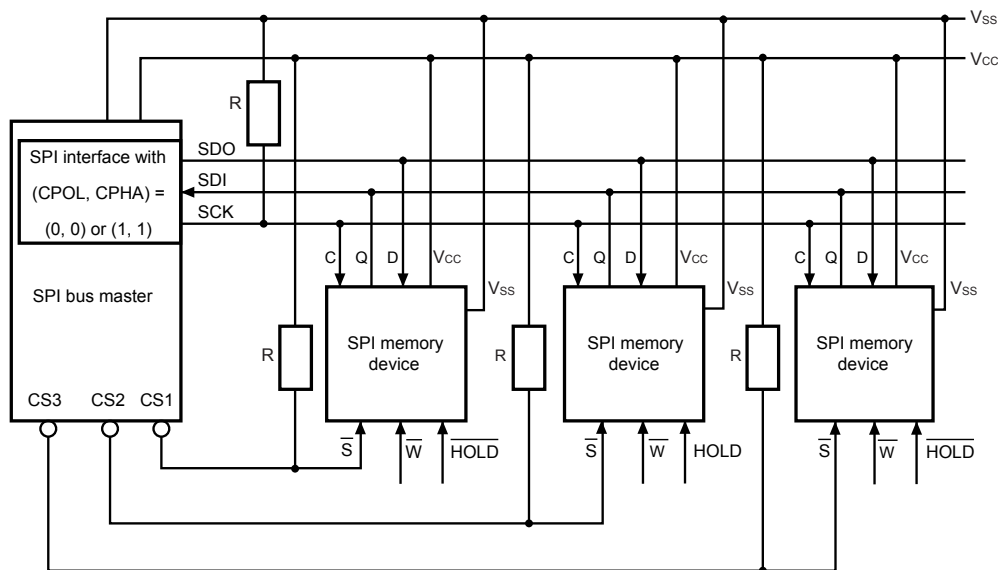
$V_{SS}$

$V_{CC}$

R

SPI interface with (CPOL, CPHA) = (0, 0) or (1, 1)

SDO

SDI

SCK

SPI bus master

CS3 CS2 CS1

C Q D $V_{CC}$

$V_{SS}$

SPI memory device

R

$\overline{S}$ $\overline{W}$ $\overline{HOLD}$

C Q D $V_{CC}$

$V_{SS}$

R

SPI memory device

$\overline{S}$ $\overline{W}$ HOLD

C Q D $V_{CC}$

$V_{SS}$

R

SPI memory device

$\overline{S}$ $\overline{W}$ $\overline{HOLD}$